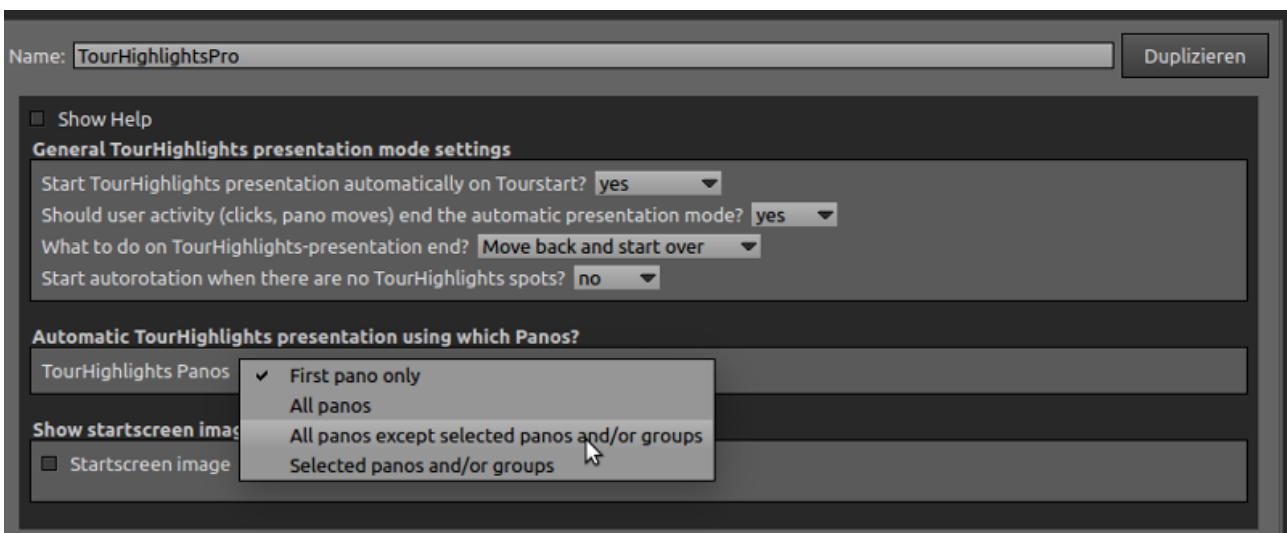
Name: TourHighlightsPro

Duplizieren

Show Help

General TourHighlights presentation mode settings

Start TourHighlights presentation automatically on Tourstart? yes

Should user activity (clicks, pano moves) end the automatic presentation mode? yes

What to do on TourHighlights-presentation end? Move back and start over

Start autorotation when there are no TourHighlights spots? no

Automatic TourHighlights presentation using which Panos?

TourHighlights Panos

✓ First pano only

All panos

All panos except selected panos and/or groups

Selected panos and/or groups

Show startscreen imag

Startscreen image